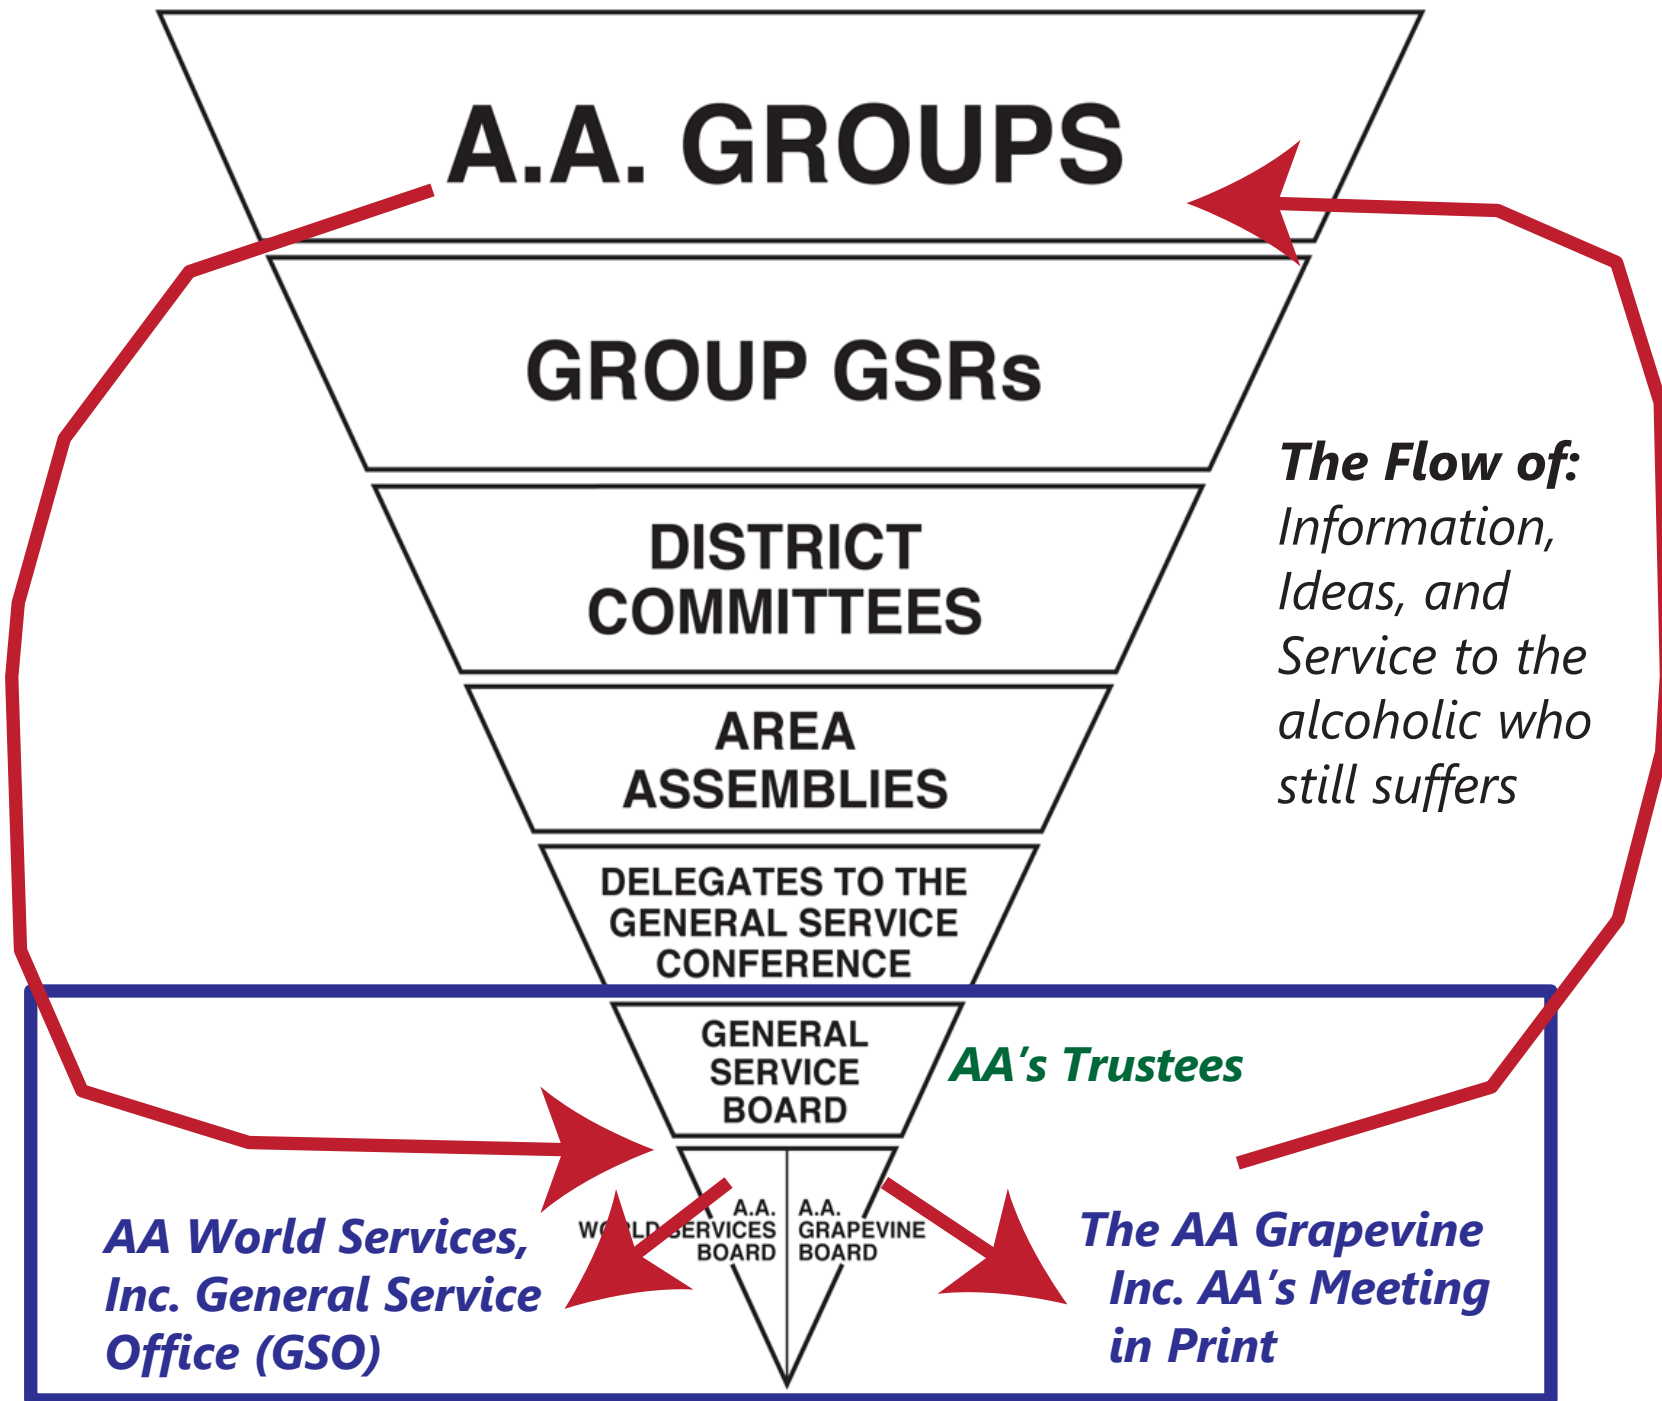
A.A. GROUPS

GROUP GSRs

DISTRICT COMMITTEES

AREA ASSEMBLIES

DELEGATES TO THE GENERAL SERVICE CONFERENCE

GENERAL SERVICE BOARD

AA's Trustees

A.A. WORLD SERVICES BOARD

A.A. GRAPEVINE BOARD

The Flow of: Information, Ideas, and Service to the alcoholic who still suffers

AA World Services, Inc. General Service Office (GSO)

The AA Grapevine Inc. AA's Meeting in Print